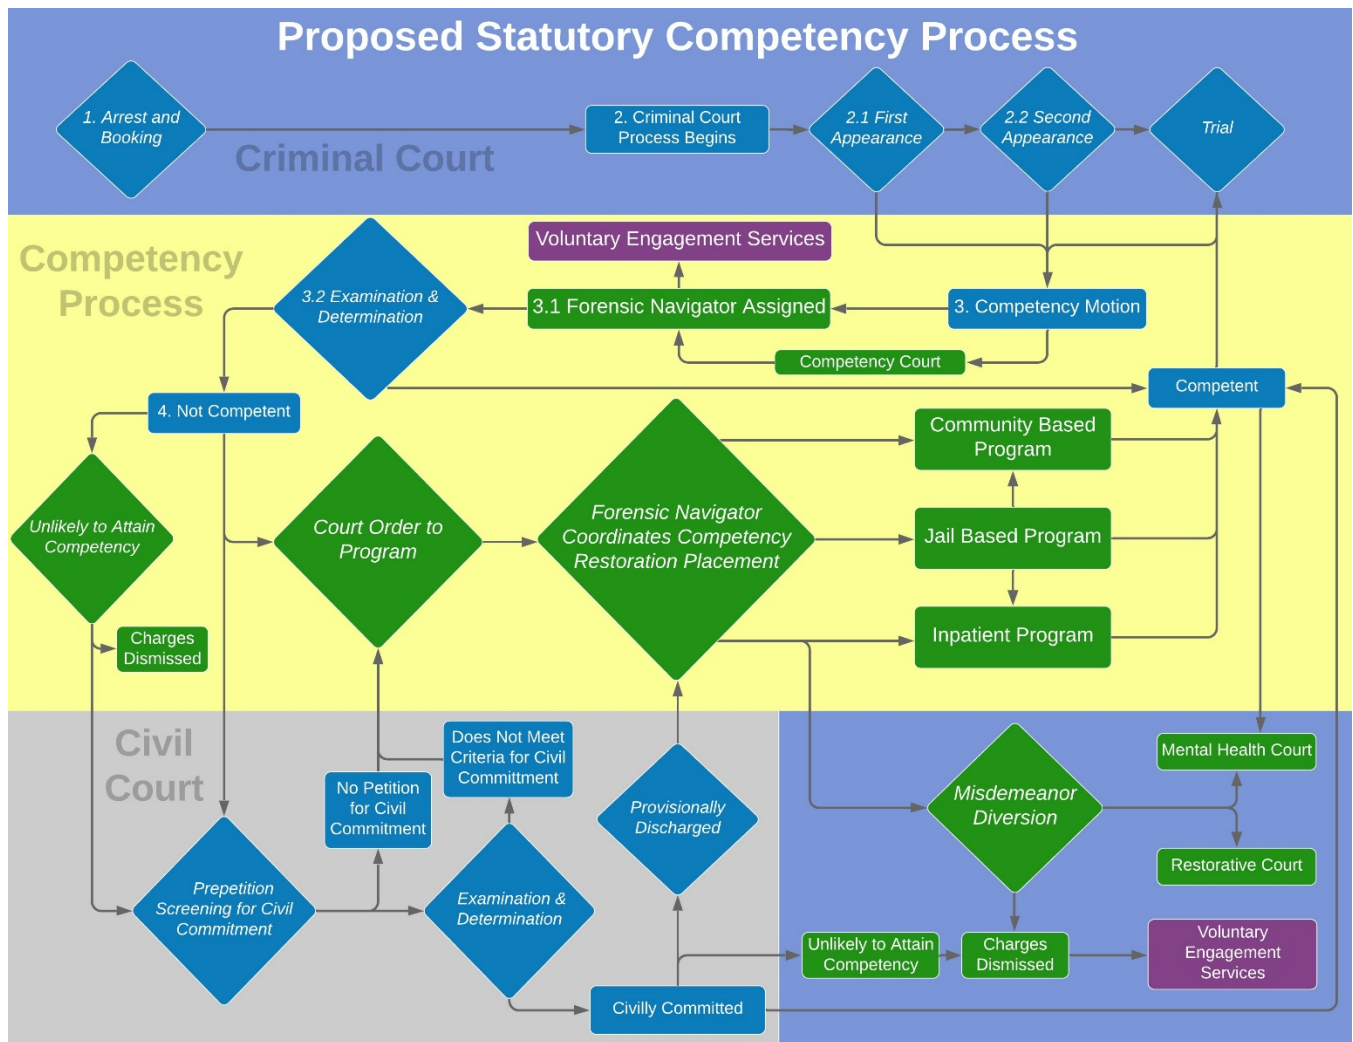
Proposed Statutory Competency Process

1. Arrest and Booking

Criminal Court

2. Criminal Court Process Begins

2.1 First Appearance

2.2 Second Appearance

Trial

Competency Process

Voluntary Engagement Services

3.2 Examination & Determination

3.1 Forensic Navigator Assigned

3. Competency Motion

Competency Court

Competent

4. Not Competent

Community Based Program

Unlikely to Attain Competency

Court Order to Program

Forensic Navigator Coordinates Competency Restoration Placement

Jail Based Program

Charges Dismissed

Inpatient Program

Civil Court

Does Not Meet Criteria for Civil Committment

No Petition for Civil Commitment

Provisionally Discharged

Mental Health Court

Misdemeanor Diversion

Restorative Court

Prepetition Screening for Civil Commitment

Examination & Determination

Unlikely to Attain Competency

Charges Dismissed

Voluntary Engagement Services

Civilly Committed